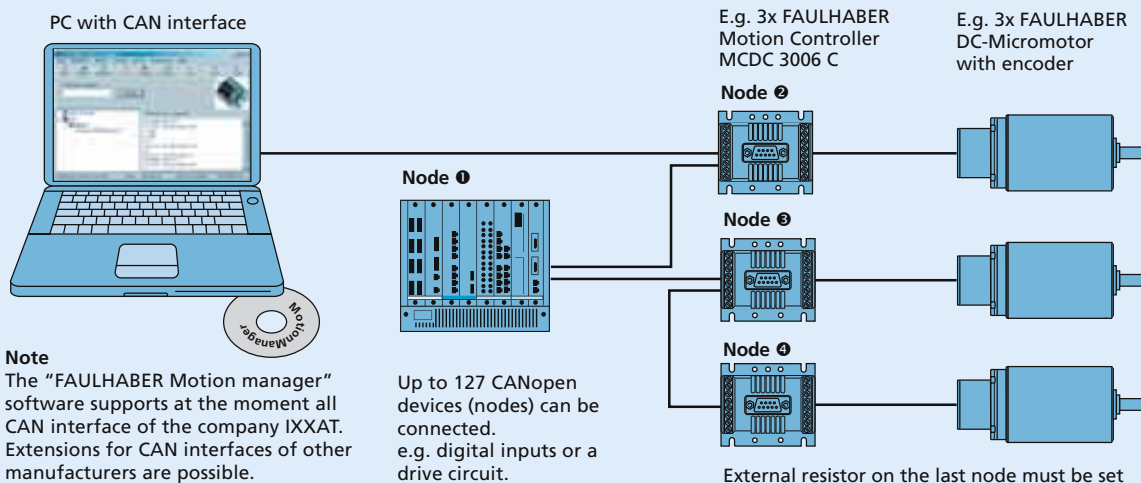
PC with CAN interface

E.g. 3x FAULHABER Motion Controller MCDC 3006 C

E.g. 3x FAULHABER DC-Micromotor with encoder

Node ❷

Node ❶

Node ❸

Node ❹

MotionManager

Note
The "FAULHABER Motion manager" software supports at the moment all CAN interface of the company IXXAT. Extensions for CAN interfaces of other manufacturers are possible.

Up to 127 CANopen devices (nodes) can be connected.
e.g. digital inputs or a drive circuit.

External resistor on the last node must be set